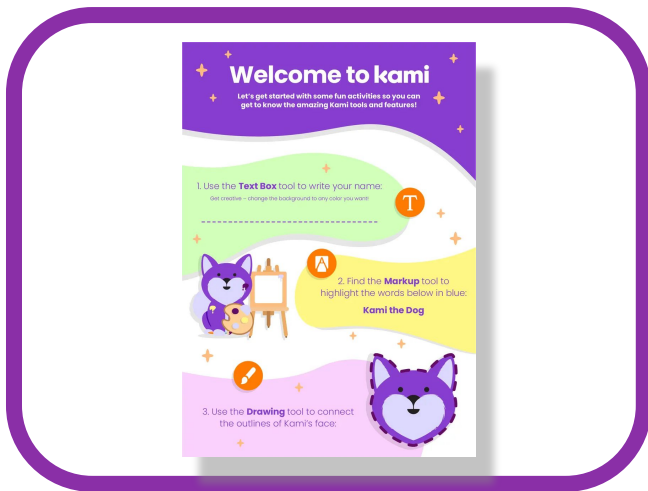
Welcome to kami

Let's get started with some fun activities so you can get to know the amazing Kami tools and features!

1. Use the Text Box tool to write your name:

Get creative - change the background to any color you want!

2. Find the Markup tool to highlight the words below in blue:

Kami the Dog

3. Use the Drawing tool to connect the outlines of Kami's face: